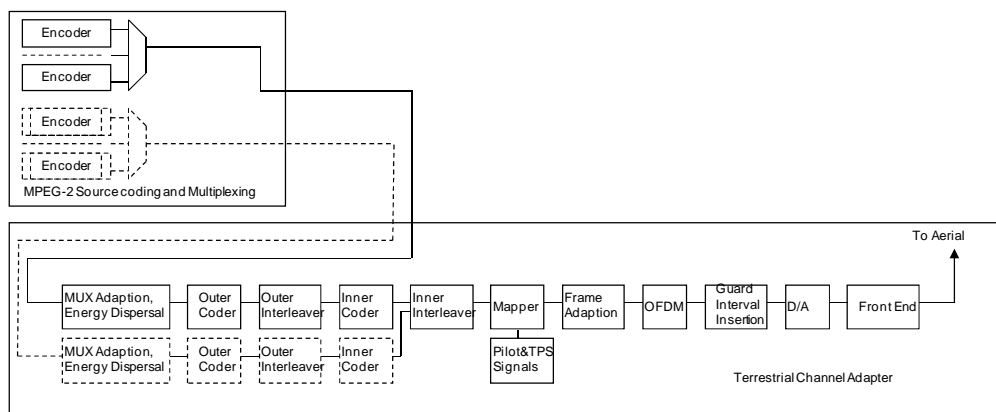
Encoder

Encoder

Encoder

Encoder

MPEG-2 Source coding and Multiplexing

To Aerial

MUX Adaption, Energy Dispersal

Outer Coder

Outer Interleaver

Inner Coder

Inner Interleaver

Mapper

Frame Adaption

OFDM

Guard Interval Insertion

D/A

Front End

MUX Adaption, Energy Dispersal

Outer Coder

Outer Interleaver

Inner Coder

Pilot&TPS Signals

Terrestrial Channel Adapter